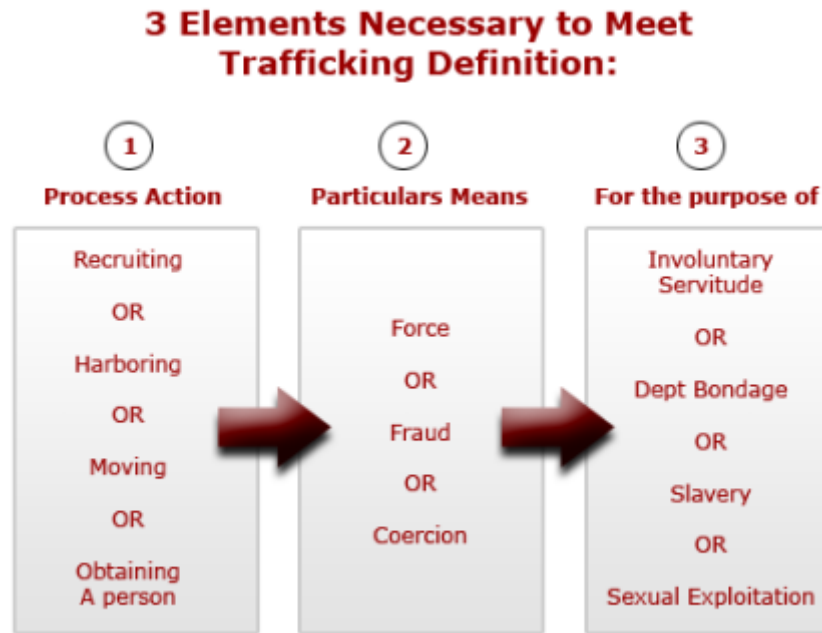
3 Elements Necessary to Meet Trafficking Definition:

1
Process Action

Recruiting
OR
Harboring
OR
Moving
OR
Obtaining A person

2
Particulars Means

Force
OR
Fraud
OR
Coercion

3
For the purpose of

Involuntary Servitude
OR
Dept Bondage
OR
Slavery
OR
Sexual Exploitation